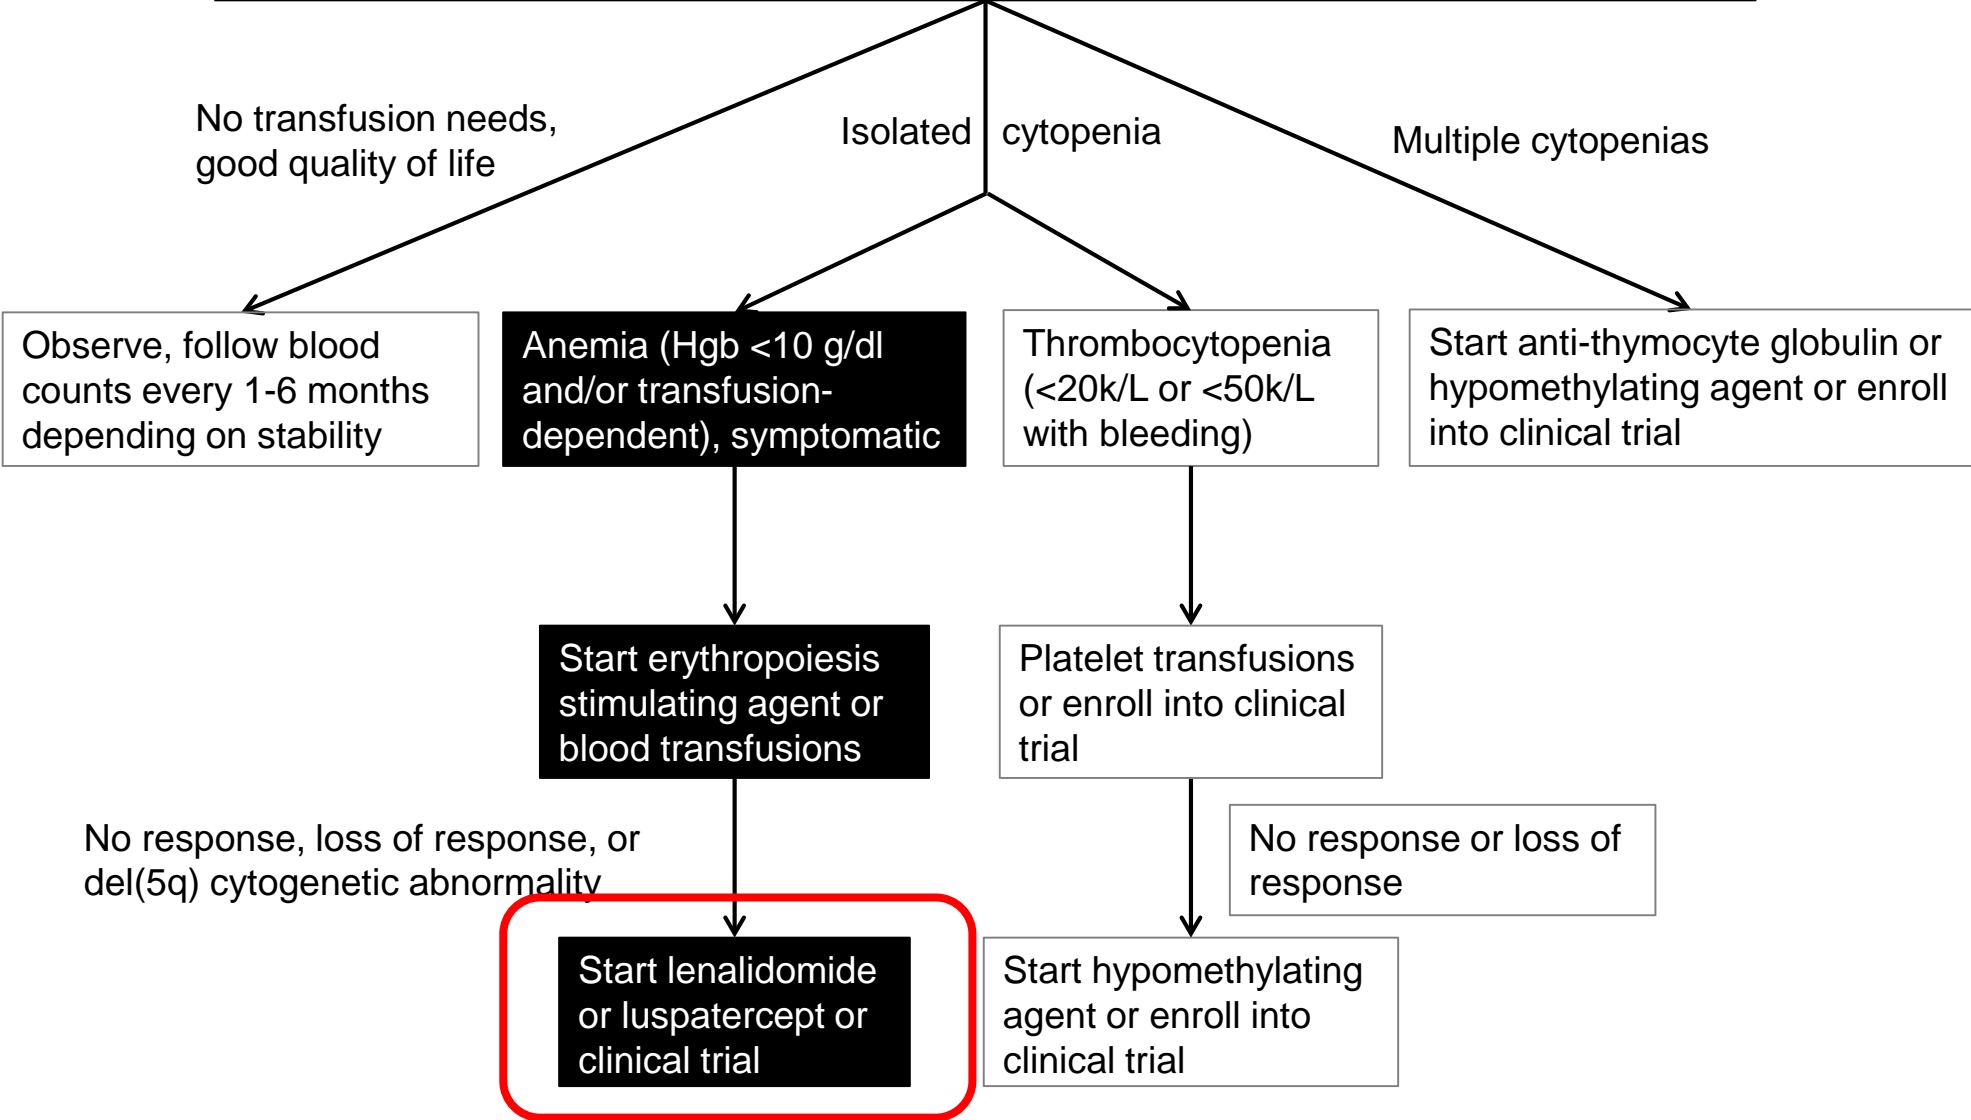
No transfusion needs, good quality of life

Isolated cytopenia

Multiple cytopenias

Observe, follow blood counts every 1-6 months depending on stability

Anemia (Hgb <10 g/dl and/or transfusion-dependent), symptomatic

Thrombocytopenia (<20k/L or <50k/L with bleeding)

Start anti-thymocyte globulin or hypomethylating agent or enroll into clinical trial

Start erythropoiesis stimulating agent or blood transfusions

Platelet transfusions or enroll into clinical trial

No response, loss of response, or del(5q) cytogenetic abnormality

No response or loss of response

Start lenalidomide or luspatercept or clinical trial

Start hypomethylating agent or enroll into clinical trial